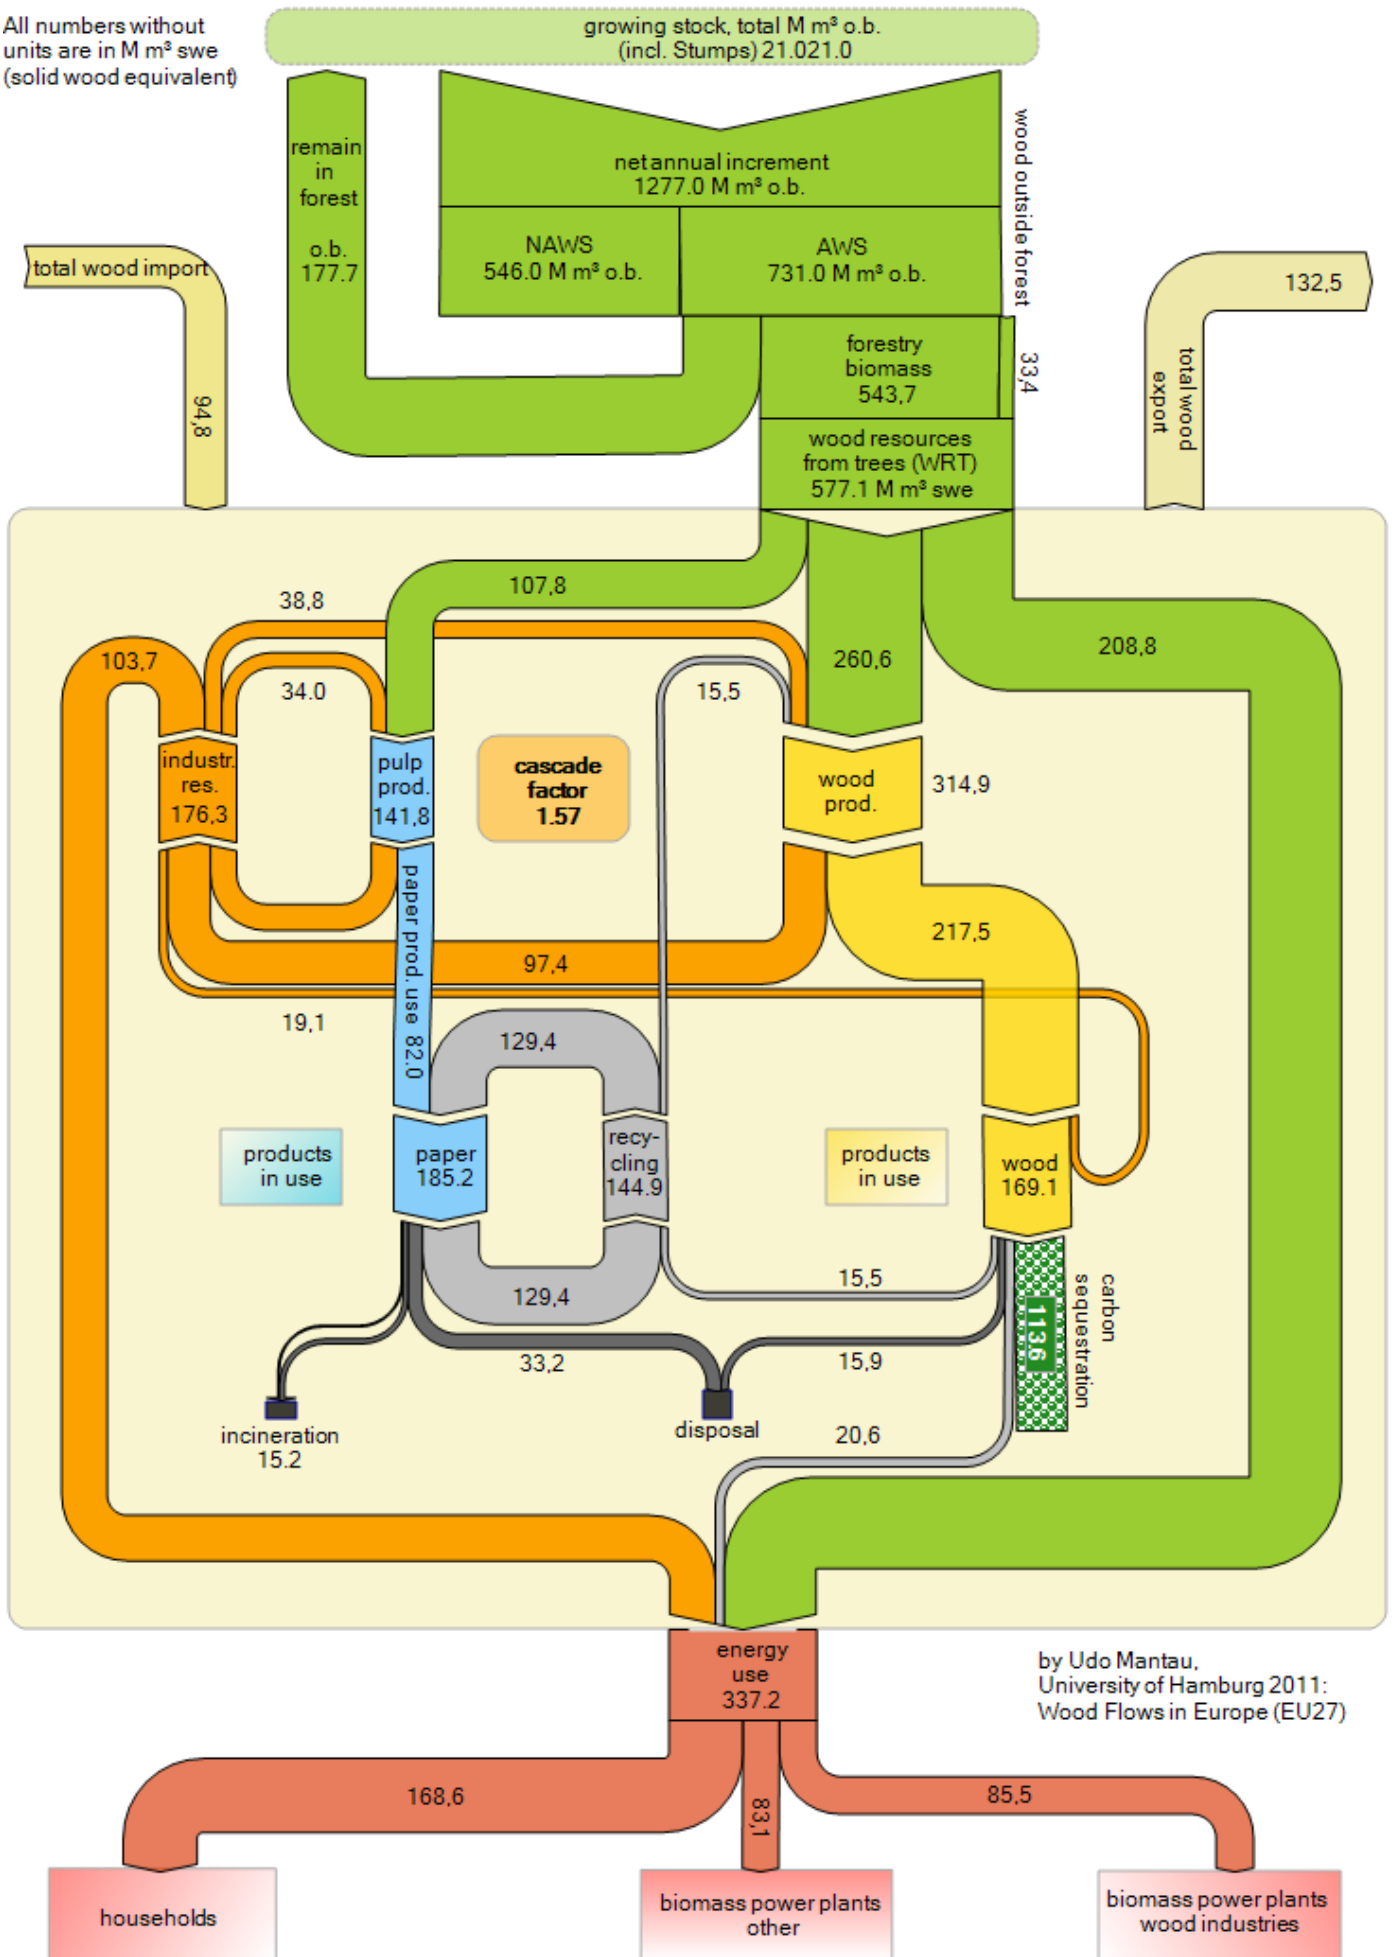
All numbers without units are in M m³ swe (solid wood equivalent)

growing stock, total M m³ o.b. (incl. Stumps) 21.021.0

remain in forest

o.b. 177.7

net annual increment 1277.0 M m³ o.b.

NAWS 546.0 M m³ o.b.

AWS 731.0 M m³ o.b.

wood outside forest

forestry biomass 543,7

33,4

wood resources from trees (WRT) 577.1 M m³ swe

total wood import

94,8

132,5

total wood export

38,8

107,8

103,7

34.0

15,5

260,6

208,8

industr. res. 176,3

pulp prod. 141,8

cascade factor 1.57

wood prod.

314,9

paper prod. use 82.0

217,5

97,4

19,1

129,4

products in use

paper 185.2

recy-cling 144.9

products in use

wood 169.1

129,4

15,5

1136

carbon sequestration

33,2

15,9

incineration 15.2

disposal

20,6

energy use 337.2

by Udo Mantau, University of Hamburg 2011: Wood Flows in Europe (EU27)

168,6

83,1

85,5

households

biomass power plants other

biomass power plants wood industries